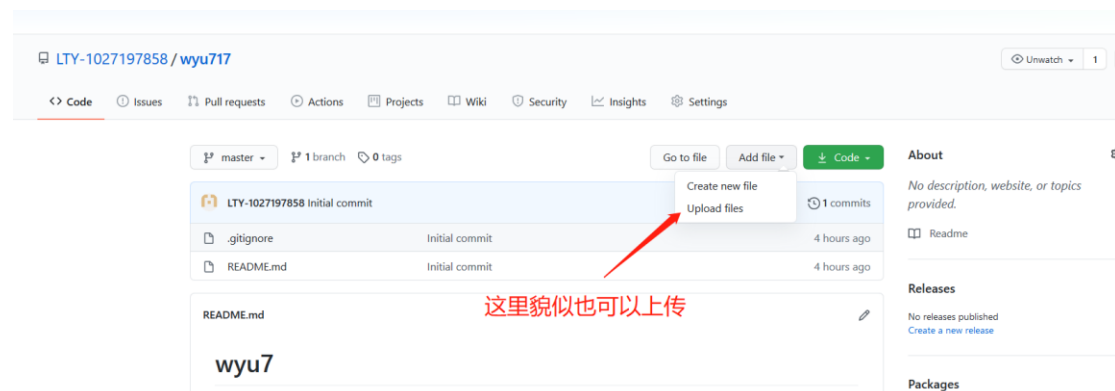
LTY-1027197858 / wyu717

Unwatch 1

Code Issues Pull requests Actions Projects Wiki Security Insights Settings

master 1 branch 0 tags

Go to file Add file Code

Create new file
Upload files

LTY-1027197858 Initial commit

1 commits

.gitignore Initial commit 4 hours ago
README.md Initial commit 4 hours ago

这里貌似也可以上传

README.md

wyu7

About

No description, website, or topics provided.

Readme

Releases

No releases published
Create a new release

Packages